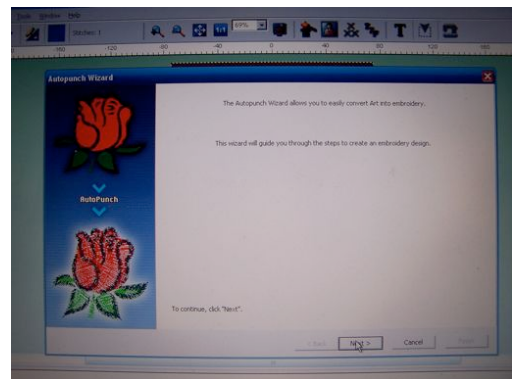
Tools Window Help

Stitches: 3

89%

-160 -120 -80 -40 0 40 80 120

Autopunch Wizard

AutoPunch

The Autopunch Wizard allows you to easily convert Art into embroidery.

This wizard will guide you through the steps to create an embroidery design.

To continue, click "Next".

< Back

Next >

Cancel

Finish